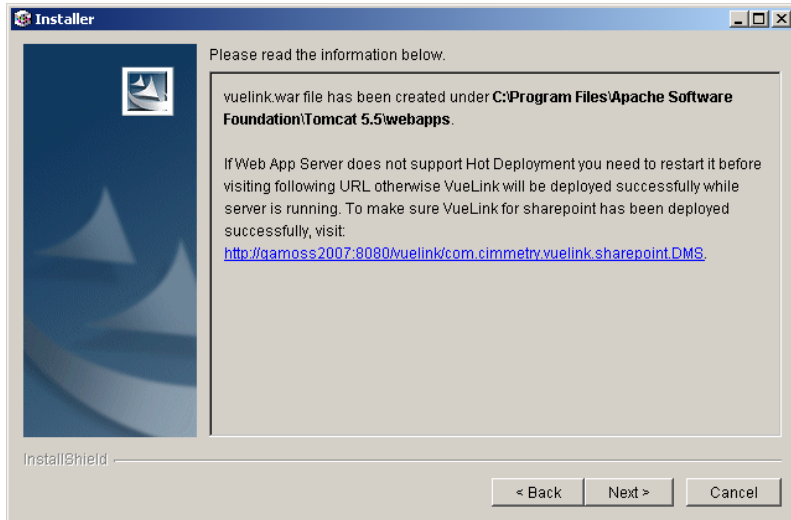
Installer

Please read the information below.

vuelink.war file has been created under **C:\Program Files\Apache Software Foundation\Tomcat 5.5\webapps**.

If Web App Server does not support Hot Deployment you need to restart it before visiting following URL otherwise VueLink will be deployed successfully while server is running. To make sure VueLink for sharepoint has been deployed successfully, visit:
http://gamoss2007:8080/vuelink/com.cimmetry.vuelink.sharepoint.DMS.

InstallShield

< Back | Next > | Cancel